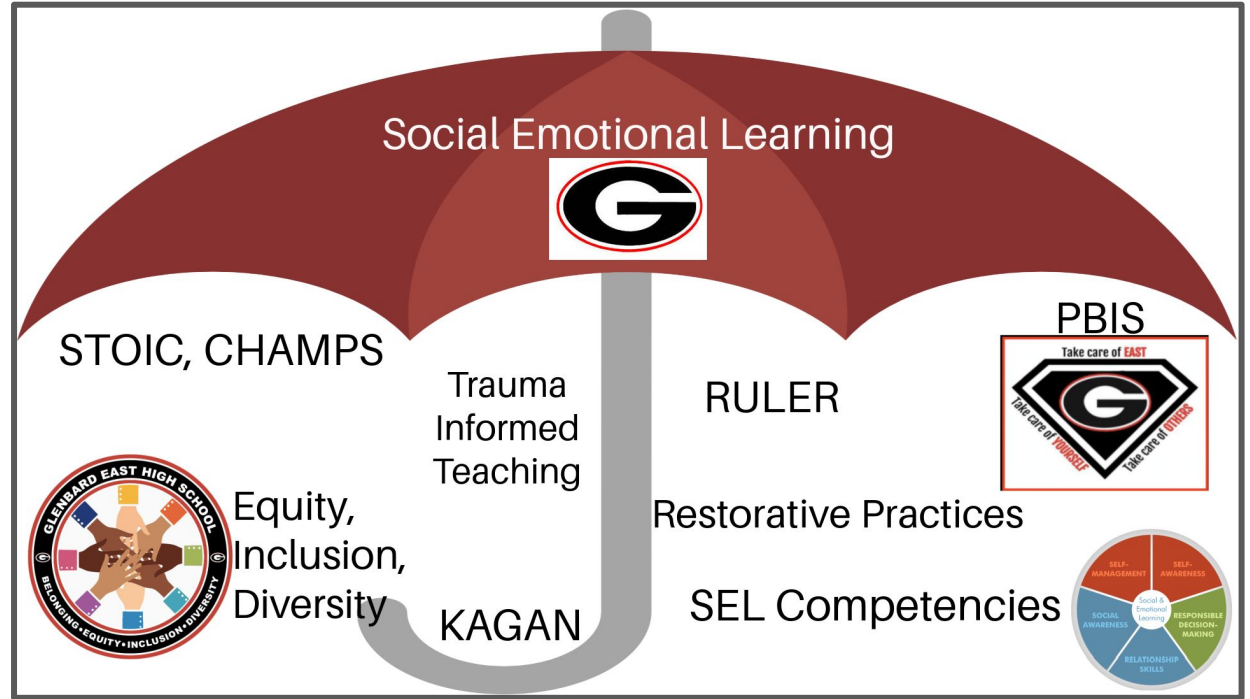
Social Emotional Learning

G

STOIC, CHAMPS

Trauma Informed Teaching

RULER

PBIS

Take care of EAST

G

Take care of YOURSELF

Take care of OTHERS

GLENBARD EAST HIGH SCHOOL

BELONGING • EQUITY • INCLUSION • DIVERSITY

Equity, Inclusion, Diversity

Restorative Practices

KAGAN

SEL Competencies

SELF-MANAGEMENT

SELF-AWARENESS

Social & Emotional Learning

SOCIAL AWARENESS

RESPONSIBLE DECISION-MAKING

RELATIONSHIP SKILLS